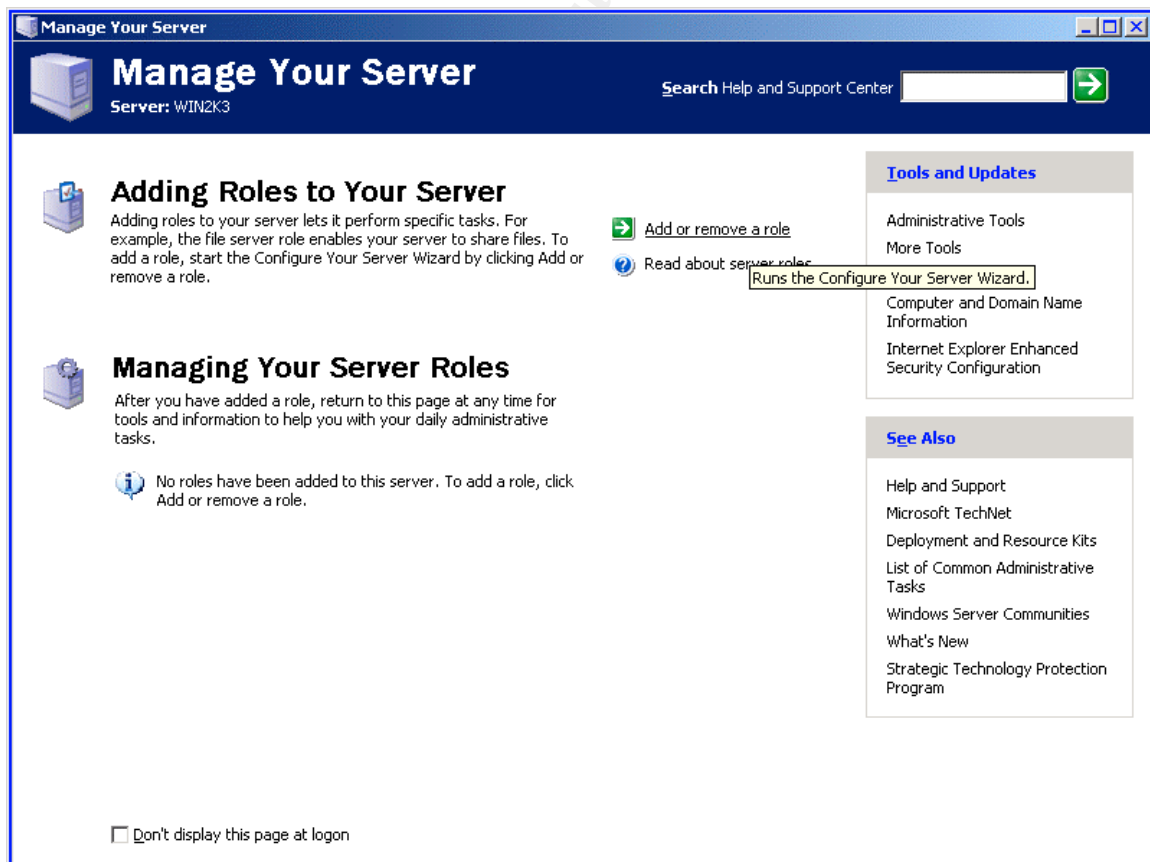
Manage Your Server

Manage Your Server
Server: WIN2K3

Search Help and Support Center

Adding Roles to Your Server
Adding roles to your server lets it perform specific tasks. For example, the file server role enables your server to share files. To add a role, start the Configure Your Server Wizard by clicking Add or remove a role.

Add or remove a role
Read about server roles
Runs the Configure Your Server Wizard.

Managing Your Server Roles
After you have added a role, return to this page at any time for tools and information to help you with your daily administrative tasks.

No roles have been added to this server. To add a role, click Add or remove a role.

Tools and Updates
Administrative Tools
More Tools
Computer and Domain Name Information
Internet Explorer Enhanced Security Configuration

See Also
Help and Support
Microsoft TechNet
Deployment and Resource Kits
List of Common Administrative Tasks
Windows Server Communities
What's New
Strategic Technology Protection Program

Don't display this page at logon